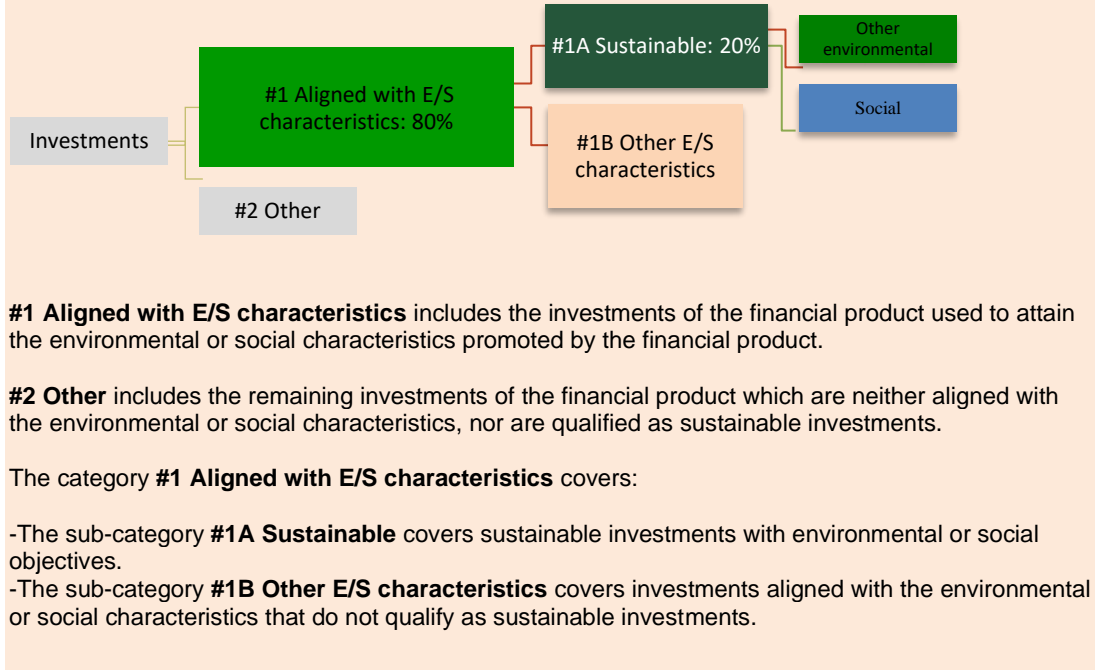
Investments

#1 Aligned with E/S characteristics: 80%

#2 Other

#1A Sustainable: 20%

#1B Other E/S characteristics

Other environmental

Social

**#1 Aligned with E/S characteristics** includes the investments of the financial product used to attain the environmental or social characteristics promoted by the financial product.

**#2 Other** includes the remaining investments of the financial product which are neither aligned with the environmental or social characteristics, nor are qualified as sustainable investments.

The category **#1 Aligned with E/S characteristics** covers:

-The sub-category **#1A Sustainable** covers sustainable investments with environmental or social objectives.
-The sub-category **#1B Other E/S characteristics** covers investments aligned with the environmental or social characteristics that do not qualify as sustainable investments.